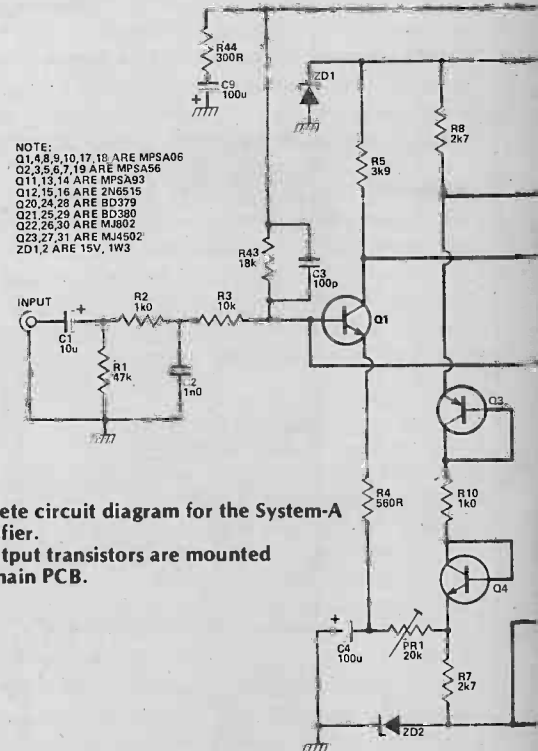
R44
300R

C9
100u

ZD1

R8
2k7

NOTE:
Q1,4,8,9,10,17,18 ARE MPSA06
Q2,3,5,6,7,19 ARE MPSA56
Q11,13,14 ARE MPSA93
Q12,15,16 ARE 2N6515
Q20,24,28 ARE BD379
Q21,25,29 ARE BD380
Q22,26,30 ARE MJ802
Q23,27,31 ARE MJ4502
ZD1,2 ARE 15V, 1W3

R5
3k9

R43
18k

C3
100p

INPUT

C1
10u

R2
1k0

R3
10k

Q1

R1
47k

C2
1n0

Q3

ete circuit diagram for the System-A fier.
tput transistors are mounted ain PCB.

R4
560R

R10
1k0

Q4

C4
100u

PR1
20k

R7
2k7

ZD2